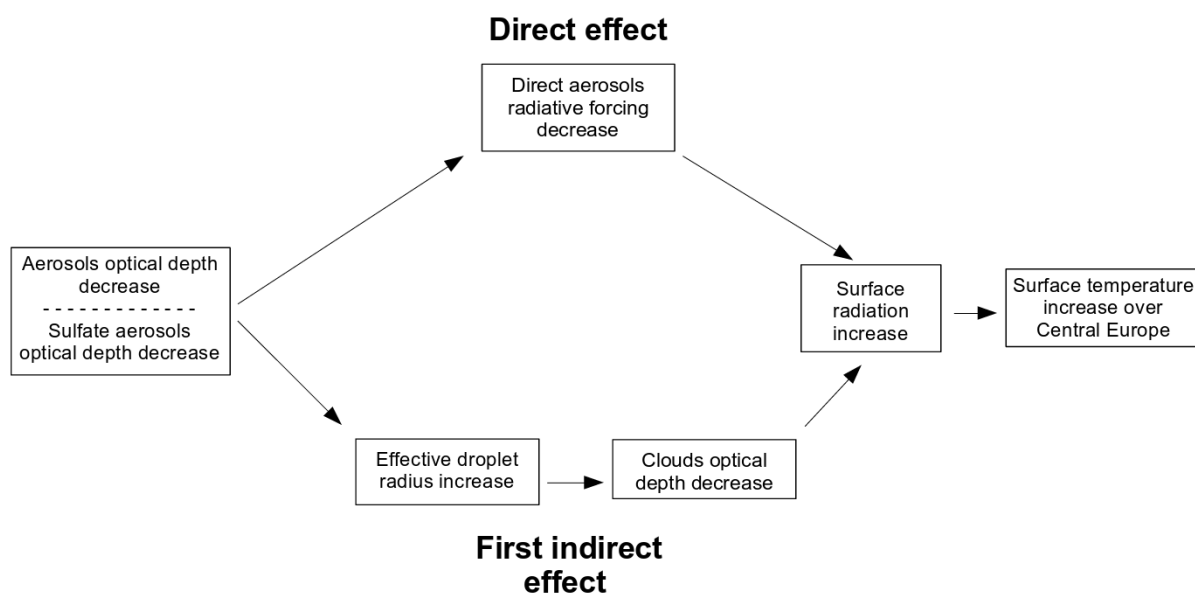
Direct effect

Direct aerosols radiative forcing decrease

Aerosols optical depth decrease
- - - - - - - - - - - - -
Sulfate aerosols optical depth decrease

Surface radiation increase

Surface temperature increase over Central Europe

Effective droplet radius increase

Clouds optical depth decrease

First indirect effect